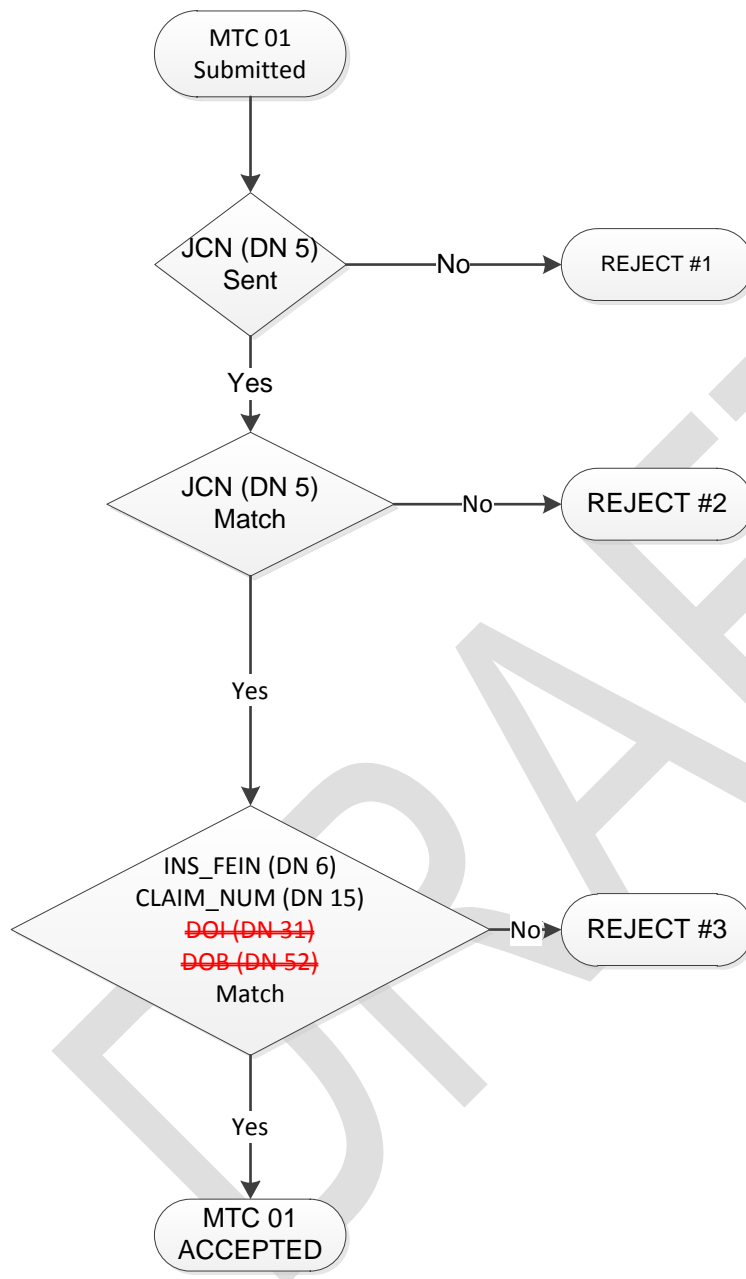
MTC 01
Submitted

JCN (DN 5)
Sent

No

REJECT #1

Yes

JCN (DN 5)
Match

No

REJECT #2

Yes

INS_FEIN (DN 6)
CLAIM_NUM (DN 15)
~~DOI (DN 31)~~
~~DOB (DN 52)~~
Match

No

REJECT #3

Yes

MTC 01
ACCEPTED

DRAFT